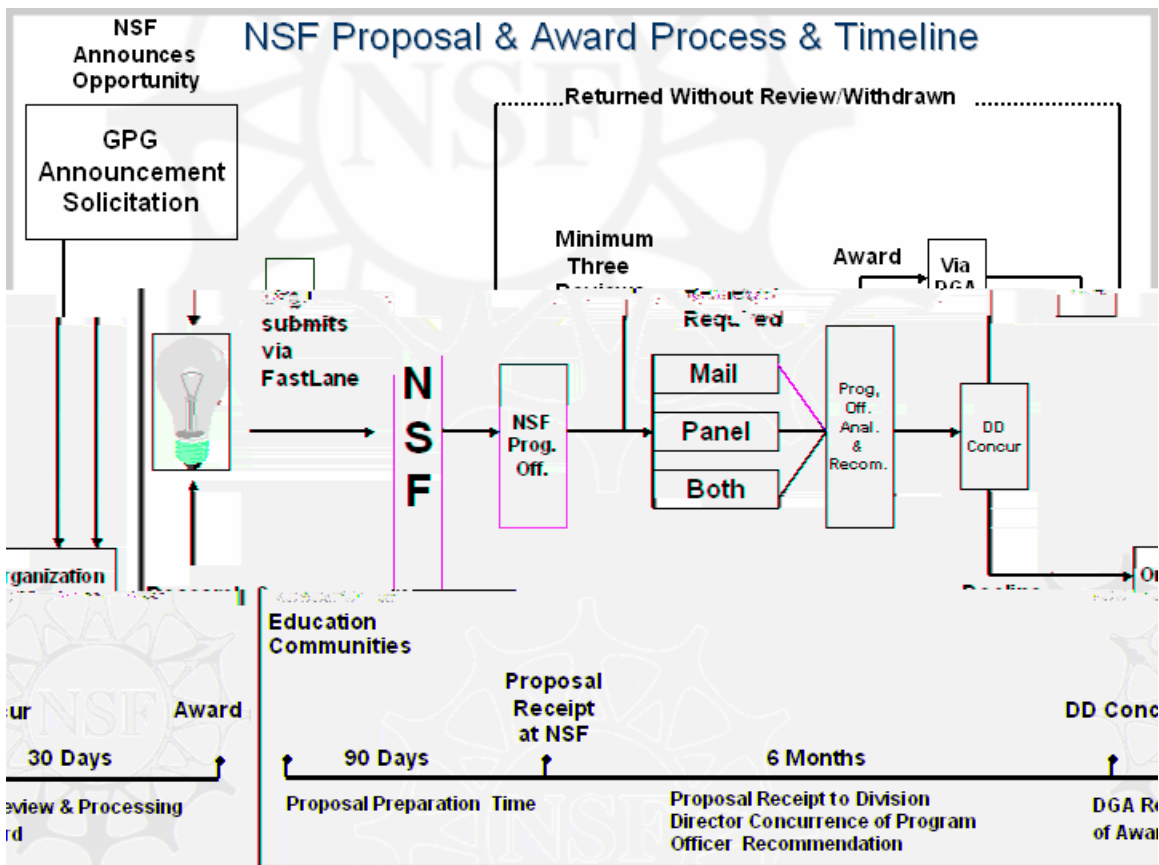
NSF Announces Opportunity

NSF Proposal & Award Process & Timeline

GPG Announcement Solicitation

Returned Without Review/Withdrawn

Minimum Three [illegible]

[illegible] Required

Award

Via DGA

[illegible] submits via FastLane

N S F

NSF Prog. Off.

Mail

Panel

Both

Prog. Off. Anal. & Recom.

DD Concur

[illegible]rganization

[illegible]

O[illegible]

Decline

Education Communities

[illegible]ur

Award

30 Days

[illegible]eview & Processing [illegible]rd

Proposal Receipt at NSF

90 Days

Proposal Preparation Time

6 Months

Proposal Receipt to Division Director Concurrence of Program Officer Recommendation

DD Conc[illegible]

DGA Re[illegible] of Awa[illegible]